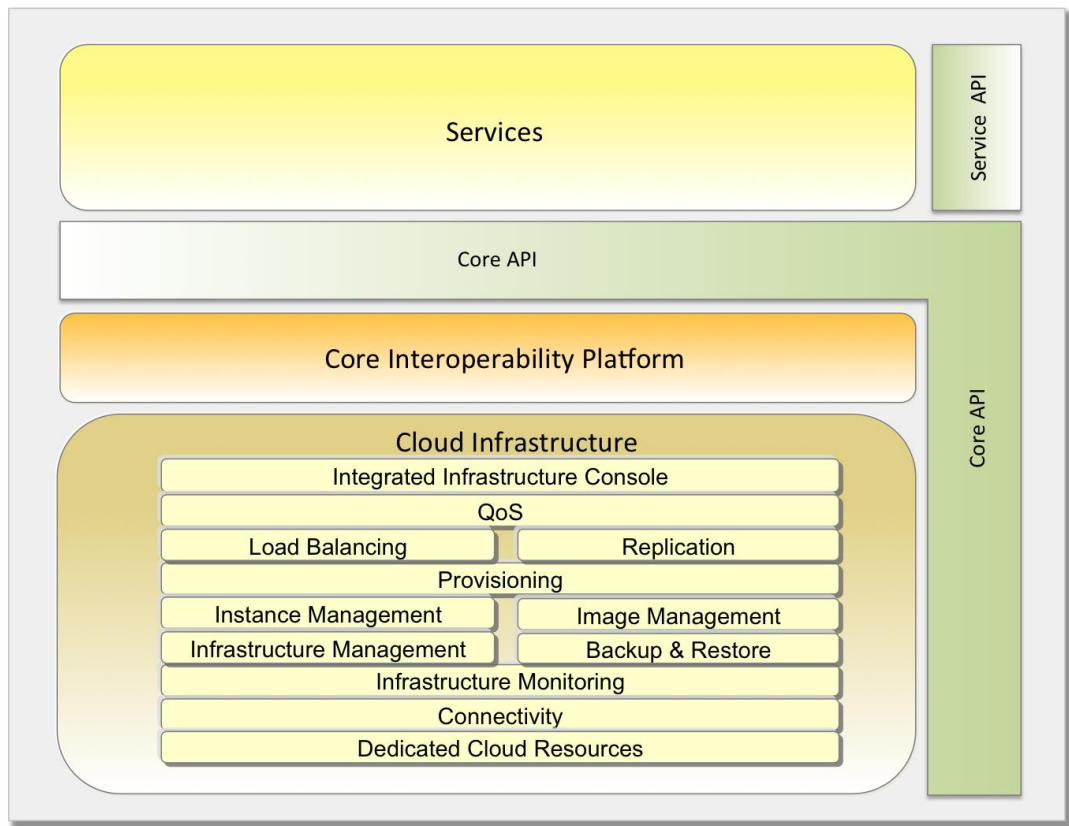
Services

Service API

Core API

Core Interoperability Platform

Core API

Cloud Infrastructure

Integrated Infrastructure Console

QoS

Load Balancing

Replication

Provisioning

Instance Management

Image Management

Infrastructure Management

Backup & Restore

Infrastructure Monitoring

Connectivity

Dedicated Cloud Resources